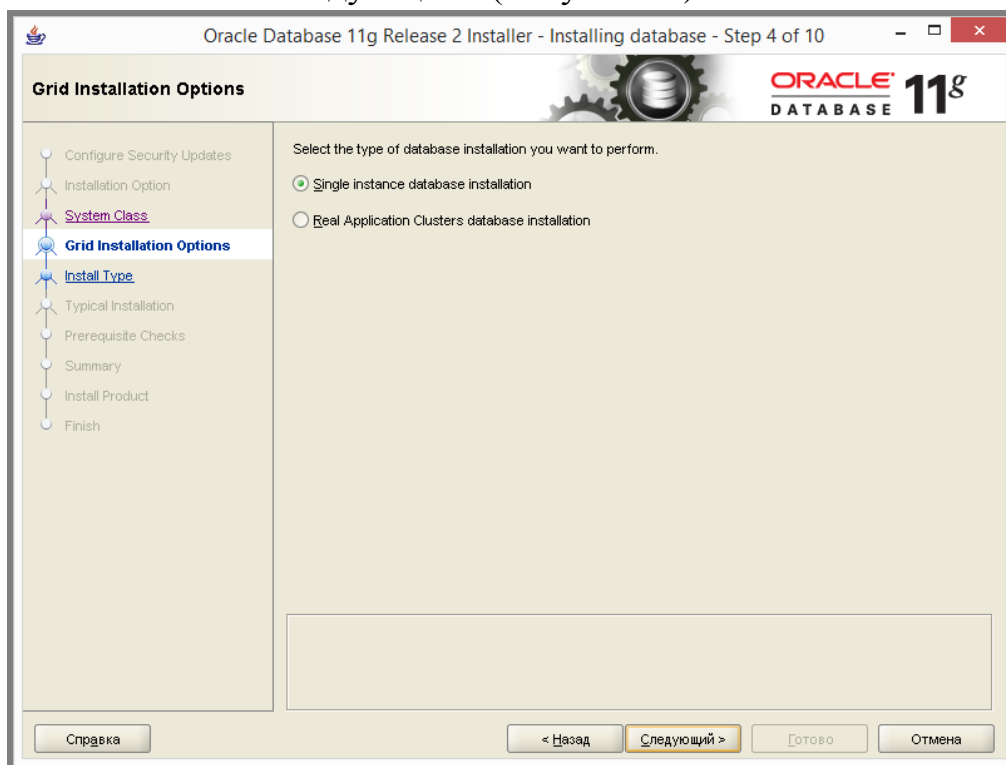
Oracle Database 11g Release 2 Installer - Installing database - Step 4 of 10

Grid Installation Options

ORACLE DATABASE 11g

Configure Security Updates
Installation Option
System Class
Grid Installation Options
Install Type
Typical Installation
Prerequisite Checks
Summary
Install Product
Finish

Select the type of database installation you want to perform.

Single instance database installation

Real Application Clusters database installation

Справка

< Назад

Следующий >

Готово

Отмена